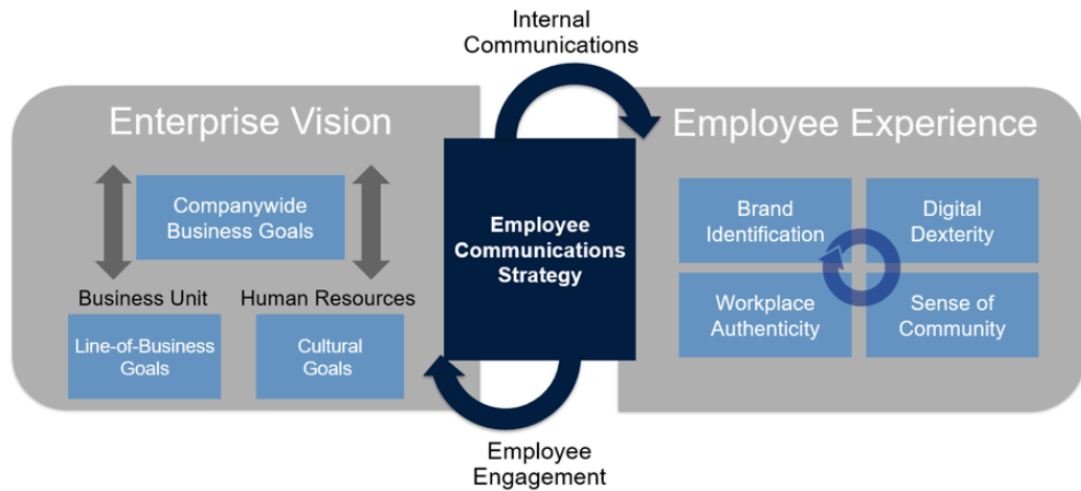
Internal Communications

Enterprise Vision

Companywide Business Goals

Business Unit

Human Resources

Line-of-Business Goals

Cultural Goals

Employee Communications Strategy

Employee Experience

Brand Identification

Digital Dexterity

Workplace Authenticity

Sense of Community

Employee Engagement